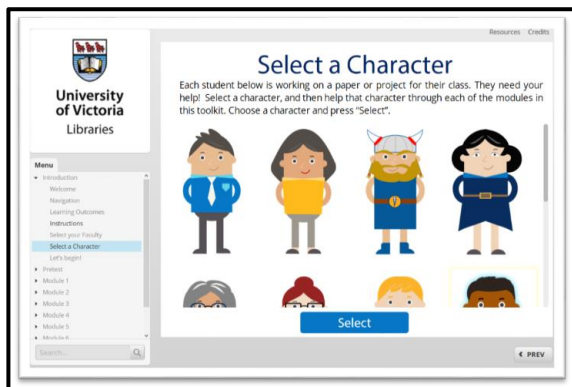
Resources Credits

University of Victoria Libraries

Select a Character

Each student below is working on a paper or project for their class. They need your help! Select a character, and then help that character through each of the modules in this toolkit. Choose a character and press "Select".

Menu

Introduction

Welcome

Navigation

Learning Outcomes

Instructions

Select your Faculty

Select a Character

Let's begin!

Pretest

Module 1

Module 2

Module 3

Module 4

Module 5

Module 6

Search...

Select

PREV